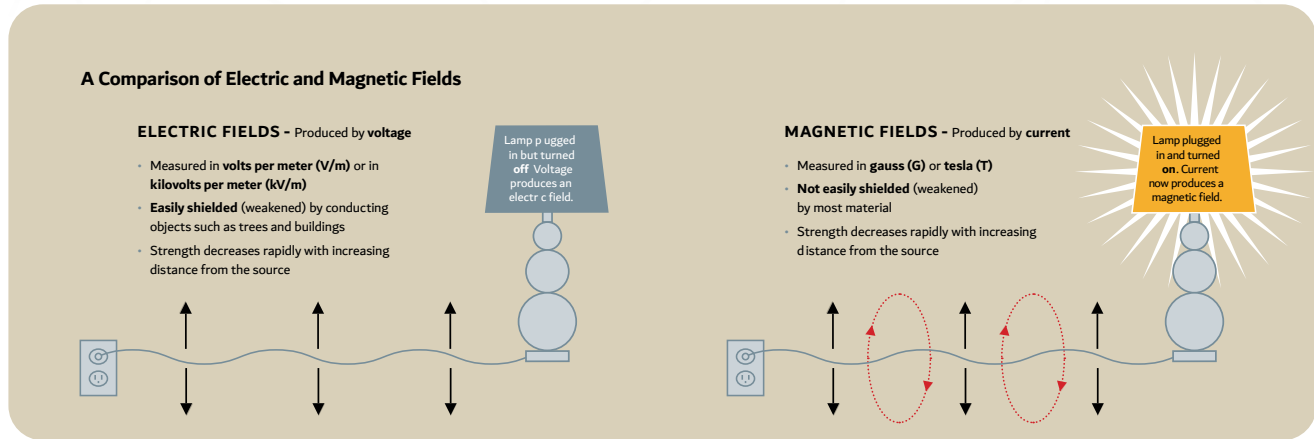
A Comparison of Electric and Magnetic Fields

ELECTRIC FIELDS - Produced by voltage

• Measured in volts per meter (V/m) or in kilovolts per meter (kV/m)
• Easily shielded (weakened) by conducting objects such as trees and buildings
• Strength decreases rapidly with increasing distance from the source

Lamp p ugged in but turned off Voltage produces an electr c field.

MAGNETIC FIELDS - Produced by current

• Measured in gauss (G) or tesla (T)
• Not easily shielded (weakened) by most material
• Strength decreases rapidly with increasing distance from the source

Lamp plugged in and turned on. Current now produces a magnetic field.